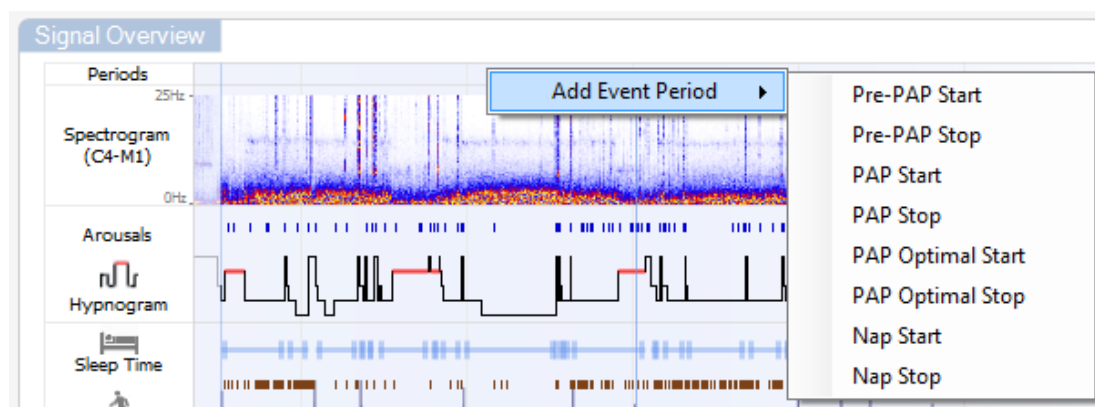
Signal Overview

Periods

25Hz

Spectrogram (C4-M1)

0Hz

Arousals

Hypnogram

Sleep Time

Add Event Period

Pre-PAP Start
Pre-PAP Stop
PAP Start
PAP Stop
PAP Optimal Start
PAP Optimal Stop
Nap Start
Nap Stop